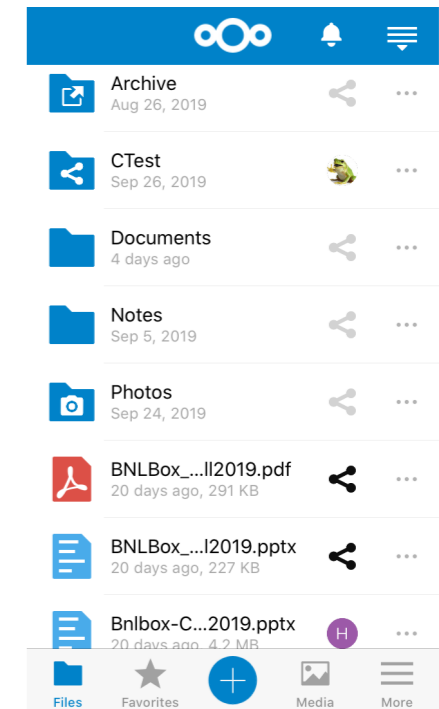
Archive
Aug 26, 2019

CTest
Sep 26, 2019

Documents
4 days ago

Notes
Sep 5, 2019

Photos
Sep 24, 2019

BNLBox_...ll2019.pdf
20 days ago, 291 KB

BNLBox_...l2019.pptx
20 days ago, 227 KB

Bnlbox-C...2019.pptx
20 days ago, 4.2 MB

H

Files
Favorites
Media
More